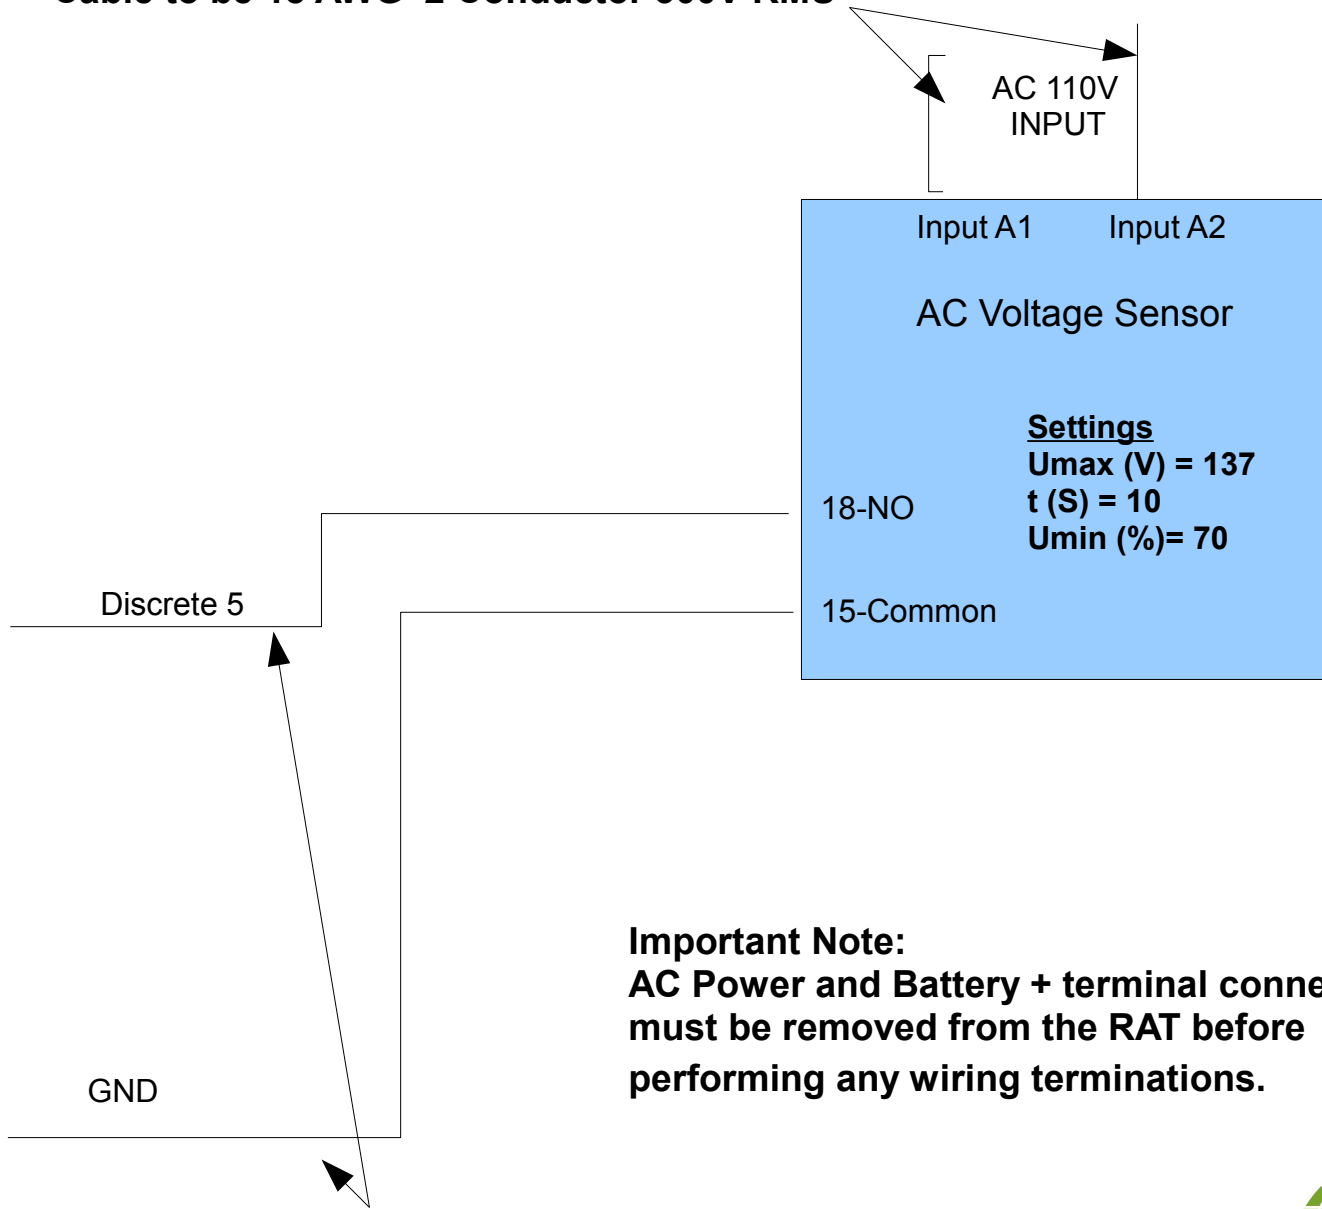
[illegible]

AC 110V INPUT

Input A1 Input A2

AC Voltage Sensor

Settings
Umax (V) = 137
t (S) = 10
Umin (%)= 70

18-NO

15-Common

Discrete 5

GND

Important Note:
AC Power and Battery + terminal conne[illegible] must be removed from the RAT before performing any wiring terminations.